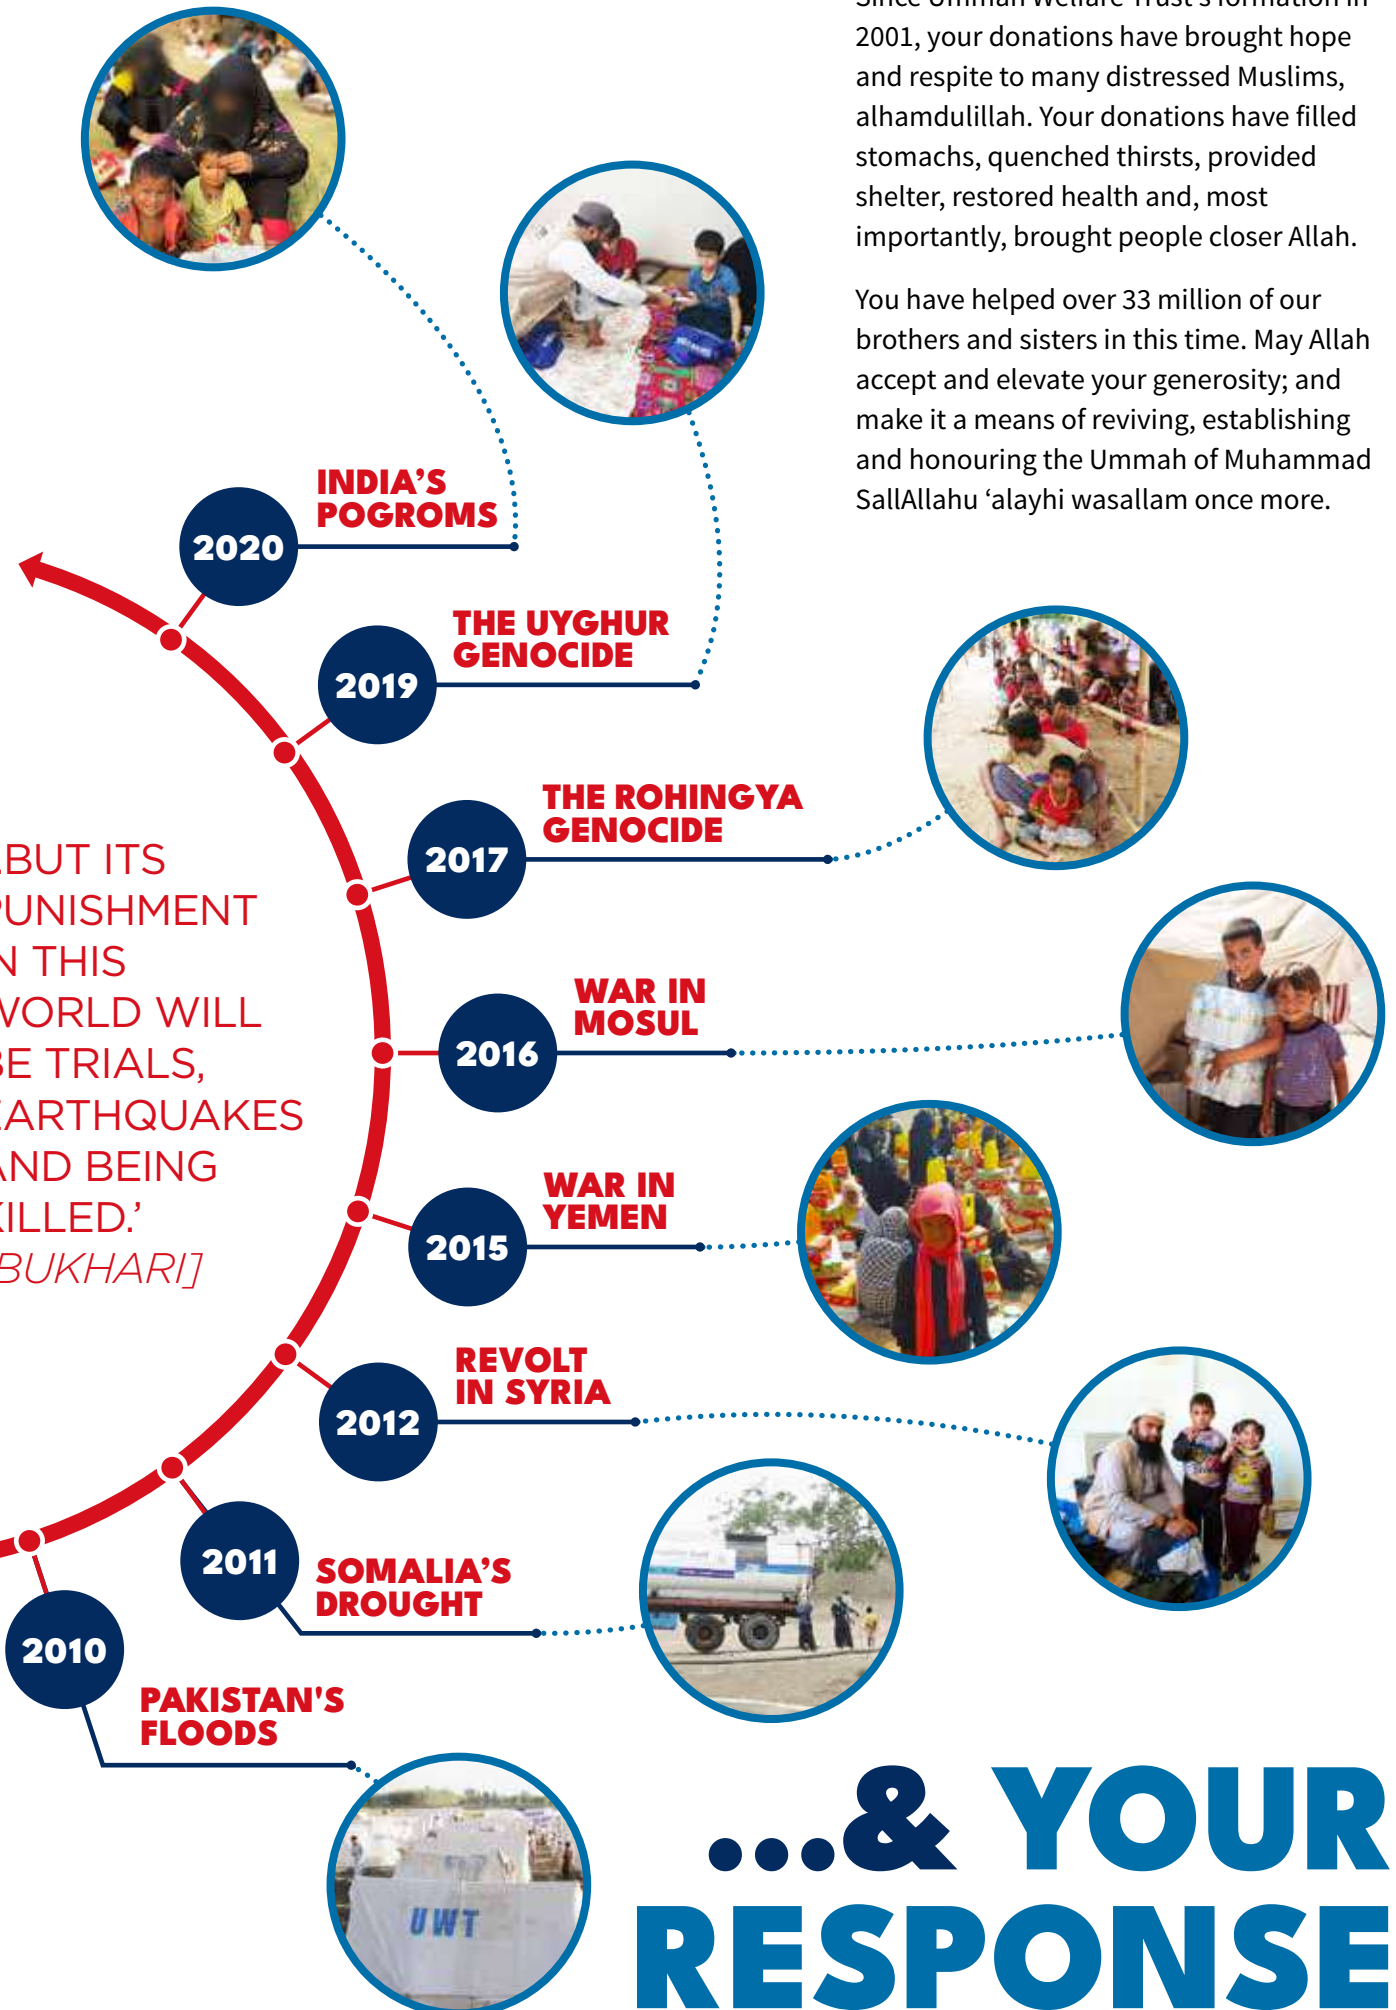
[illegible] 2001, your donations have brought hope and respite to many distressed Muslims, alhamdulillah. Your donations have filled stomachs, quenched thirsts, provided shelter, restored health and, most importantly, brought people closer Allah.

You have helped over 33 million of our brothers and sisters in this time. May Allah accept and elevate your generosity; and make it a means of reviving, establishing and honouring the Ummah of Muhammad SallAllahu ‘alayhi wasallam once more.

2020 INDIA’S POGROMS

2019 THE UYGHUR GENOCIDE

2017 THE ROHINGYA GENOCIDE

2016 WAR IN MOSUL

2015 WAR IN YEMEN

2012 REVOLT IN SYRIA

2011 SOMALIA’S DROUGHT

2010 PAKISTAN'S FLOODS

BUT ITS PUNISHMENT N THIS WORLD WILL BE TRIALS, EARTHQUAKES AND BEING KILLED.’ BUKHARI]

UWT

...& YOUR RESPONSE